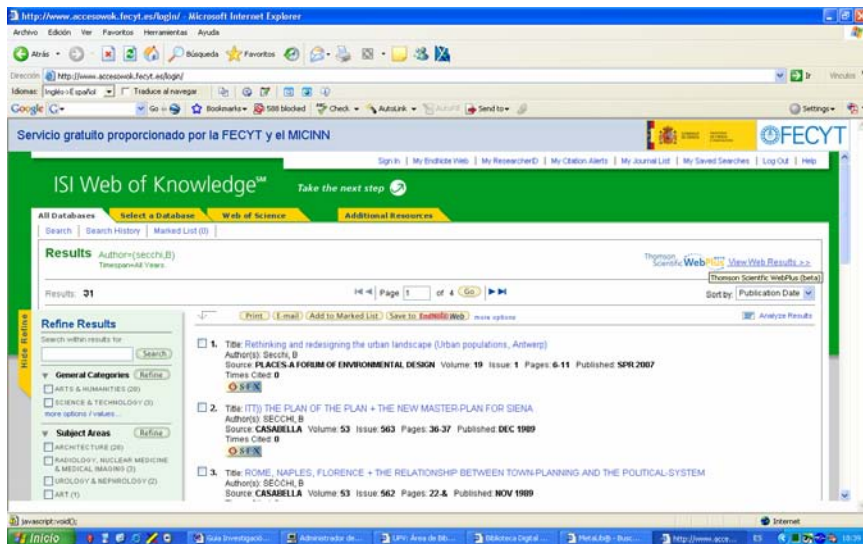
http://www.accesowok.fecyt.es/login/ - Microsoft Internet Explorer

Archivo Edición Ver Favoritos Herramientas Ayuda

Atrás Búsqueda Favoritos

Dirección http://www.accesowok.fecyt.es/login/ Ir Vínculos

Idiomas: Inglés > Español Traduce al navegar

Google G- Go Bookmarks 588 blocked Check AutoLink AutoFill Send to Settings

Servicio gratuito proporcionado por la FECYT y el MICINN

FECYT

Sign In | My EndNote Web | My ResearcherID | My Citation Alerts | My Journal List | My Saved Searches | Log Out | Help

ISI Web of Knowledge℠ Take the next step

All Databases Select a Database Web of Science Additional Resources

Search | Search History | Marked List (0)

Results Author=(secchi,B)
Timespan=All Years.

Thomson Scientific WebPlus View Web Results >>
Thomson Scientific WebPlus (beta)

Results: 31

Page 1 of 4 Go

Sort by: Publication Date

Hide Refine

Refine Results

Search within results for

Search

General Categories Refine

ARTS & HUMANITIES (28)
SCIENCE & TECHNOLOGY (3)
more options / values...

Subject Areas Refine

ARCHITECTURE (28)
RADIOLOGY, NUCLEAR MEDICINE & MEDICAL IMAGING (3)
UROLOGY & NEPHROLOGY (2)
ART (1)

Print E-mail Add to Marked List Save to EndNote Web more options

Analyze Results

1. Title: Rethinking and redesigning the urban landscape (Urban populations, Antwerp)
Author(s): Secchi, B
Source: PLACES-A FORUM OF ENVIRONMENTAL DESIGN Volume: 19 Issue: 1 Pages: 6-11 Published: SPR 2007
Times Cited: 0
SFX

2. Title: IT(I) THE PLAN OF THE PLAN + THE NEW MASTER-PLAN FOR SIENA
Author(s): SECCHI, B
Source: CASABELLA Volume: 53 Issue: 563 Pages: 36-37 Published: DEC 1989
Times Cited: 0
SFX

3. Title: ROME, NAPLES, FLORENCE + THE RELATIONSHIP BETWEEN TOWN-PLANNING AND THE POLITICAL-SYSTEM
Author(s): SECCHI, B
Source: CASABELLA Volume: 53 Issue: 562 Pages: 22-& Published: NOV 1989

javascript:void(0);

Internet

Inicio Guía investigació... Administrador de... UPV: Área de Bib... Biblioteca Digital ... MetaLib® - Busc... http://www.acce... ES 10:36